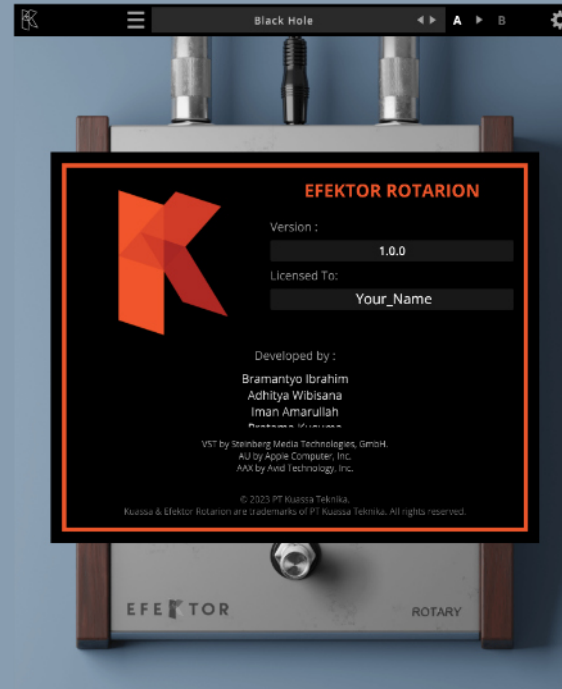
Black Hole

A B

EFEKTOR ROTARION

Version :

1.0.0

Licensed To:

Your_Name

Developed by :

Bramantyo Ibrahim
Adhitya Wibisana
Iman Amarullah
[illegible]

VST by Steinberg Media Technologies, GmbH.
AU by Apple Computer, Inc.
AAX by Avid Technology, Inc.

© 2023 PT Kuassa Teknika.
Kuassa & Efektor Rotarion are trademarks of PT Kuassa Teknika. All rights reserved.

EFEKTOR

ROTARY